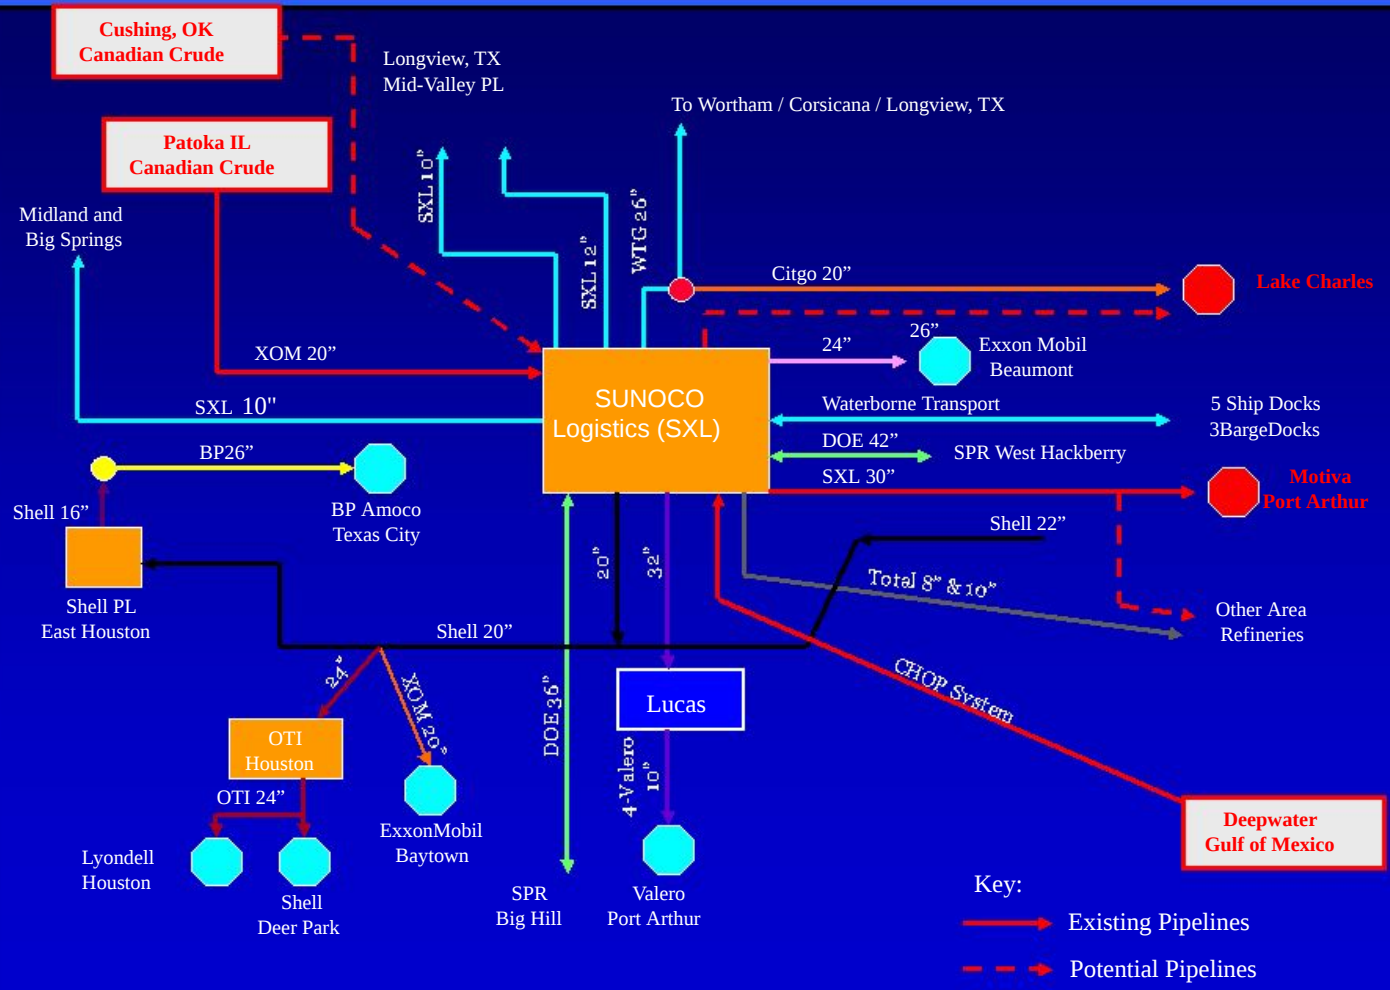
Cushing, OK
Canadian Crude

Longview, TX
Mid-Valley PL

To Wortham / Corsicana / Longview, TX

Patoka IL
Canadian Crude

Midland and
Big Springs

SXL 10"

SXL 12"

WTG 26"

Citgo 20"

Lake Charles

XOM 20"

24"

26"

Exxon Mobil
Beaumont

SXL 10"

SUNOCO
Logistics (SXL)

Waterborne Transport

5 Ship Docks
3BargeDocks

BP26"

DOE 42"

SPR West Hackberry

SXL 30"

Motiva
Port Arthur

Shell 16"

BP Amoco
Texas City

Shell 22"

20"

32"

Total 8" & 10"

Shell PL
East Houston

Other Area
Refineries

Shell 20"

24"

XOM 20"

DOE 36"

Lucas

CHOP System

OTI
Houston

4-Valero
10"

OTI 24"

ExxonMobil
Baytown

Deepwater
Gulf of Mexico

Lyondell
Houston

Shell
Deer Park

SPR
Big Hill

Valero
Port Arthur

Key:
Existing Pipelines
Potential Pipelines